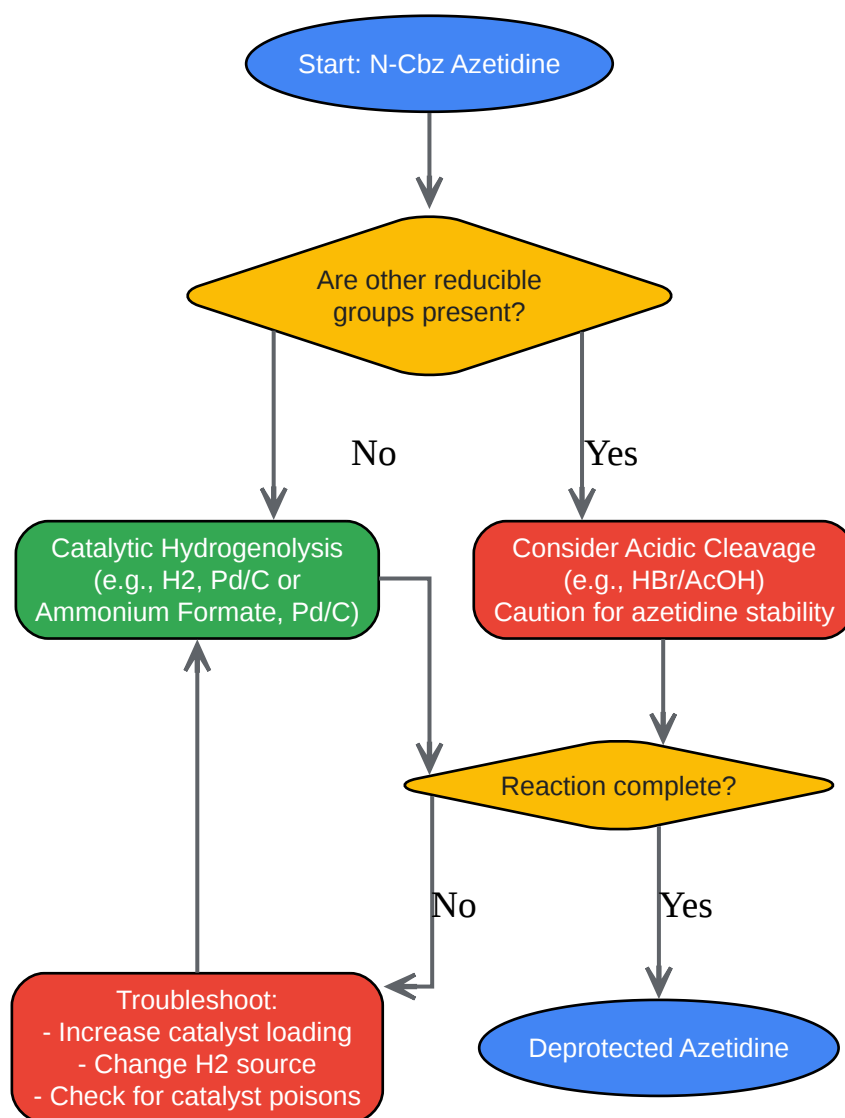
Start: N-Cbz Azetidine

Are other reducible groups present?

No

Yes

Catalytic Hydrogenolysis (e.g., H2, Pd/C or Ammonium Formate, Pd/C)

Consider Acidic Cleavage (e.g., HBr/AcOH) Caution for azetidine stability

Reaction complete?

No

Yes

Troubleshoot:
- Increase catalyst loading
- Change H2 source
- Check for catalyst poisons

Deprotected Azetidine